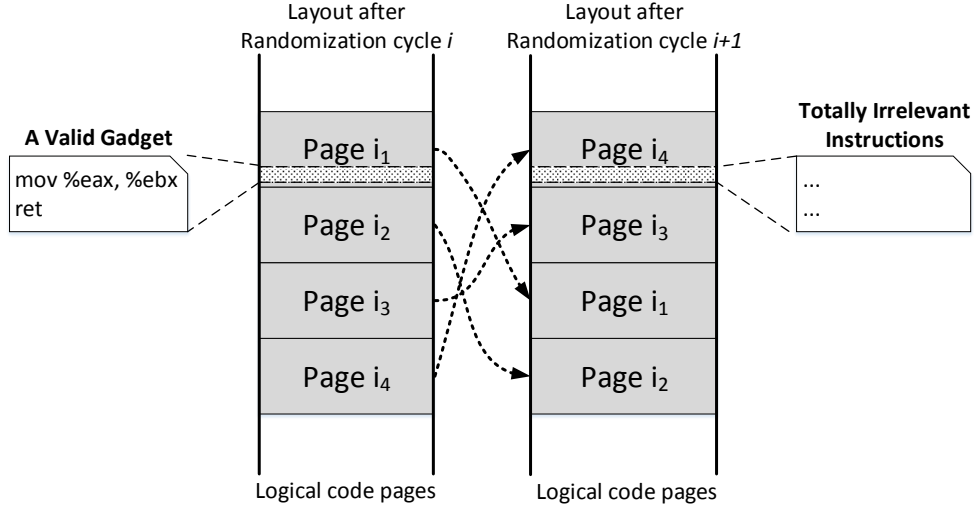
Layout after Randomization cycle *i*

Layout after Randomization cycle *i+1*

A Valid Gadget

mov %eax, %ebx
ret

Page $i_1$

Page $i_2$

Page $i_3$

Page $i_4$

Page $i_4$

Page $i_3$

Page $i_1$

Page $i_2$

Totally Irrelevant Instructions

...
...

Logical code pages

Logical code pages